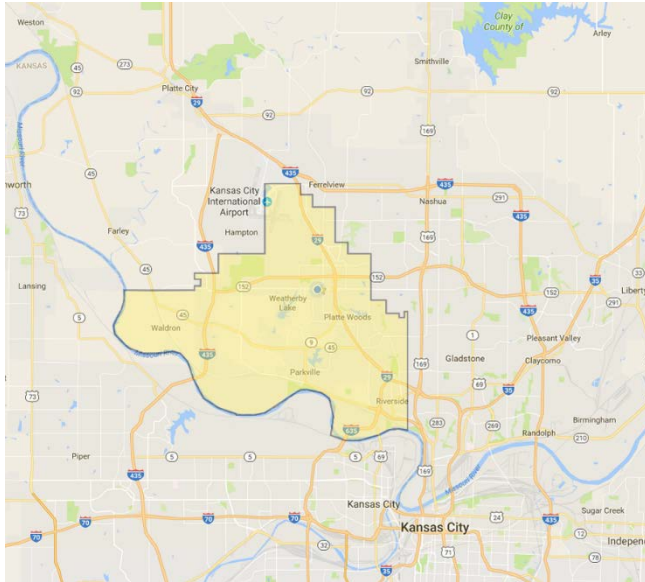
Weston
KANSAS
273
92
Platte City
29
92
Smithville
Clay County of
Arley
169
92
435
Ferrelview
435
Kansas City International Airport
Nashua
291
435
enworth
45
73
Farley
Hampton
435
29
169
45
Lansing
152
Weatherby Lake
152
35
291
Libert
5
45
Waldron
Platte Woods
435
Pleasant Valley
1
Claycomo
9
45
Gladstone
169
73
Parkville
29
69
35
Riverside
Birmingham
283
Randolph
269
210
635
Piper
5
5
69
169
435
Sugar Creek
Kansas City
24
435
Indepe
70
70
70
Kansas City
70
32
71
35